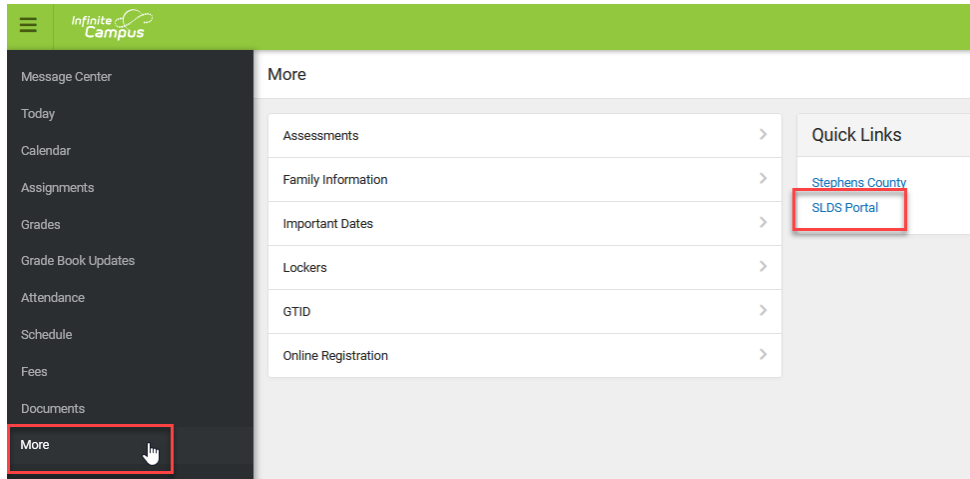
Infinite Campus

Message Center
Today
Calendar
Assignments
Grades
Grade Book Updates
Attendance
Schedule
Fees
Documents
More

More

Assessments
Family Information
Important Dates
Lockers
GTID
Online Registration

Quick Links

Stephens County
SLDS Portal